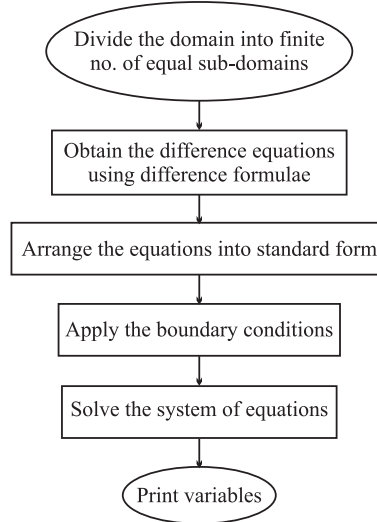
Divide the domain into finite no. of equal sub-domains

Obtain the difference equations using difference formulae

Arrange the equations into standard form

Apply the boundary conditions

Solve the system of equations

Print variables